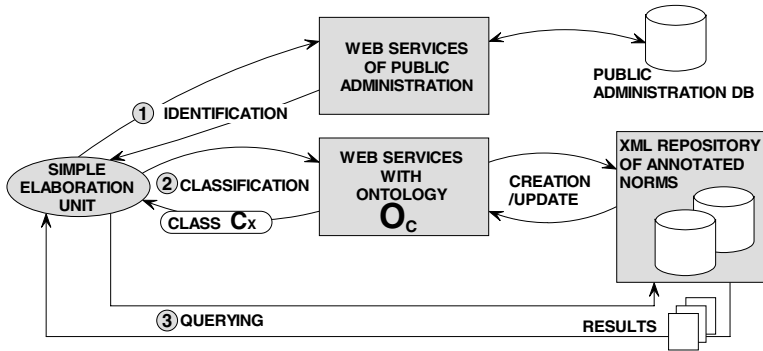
WEB SERVICES OF PUBLIC ADMINISTRATION

PUBLIC ADMINISTRATION DB

① IDENTIFICATION

SIMPLE ELABORATION UNIT

WEB SERVICES WITH ONTOLOGY $O_c$

② CLASSIFICATION

CLASS $C_X$

CREATION /UPDATE

XML REPOSITORY OF ANNOTATED NORMS

③ QUERYING

RESULTS